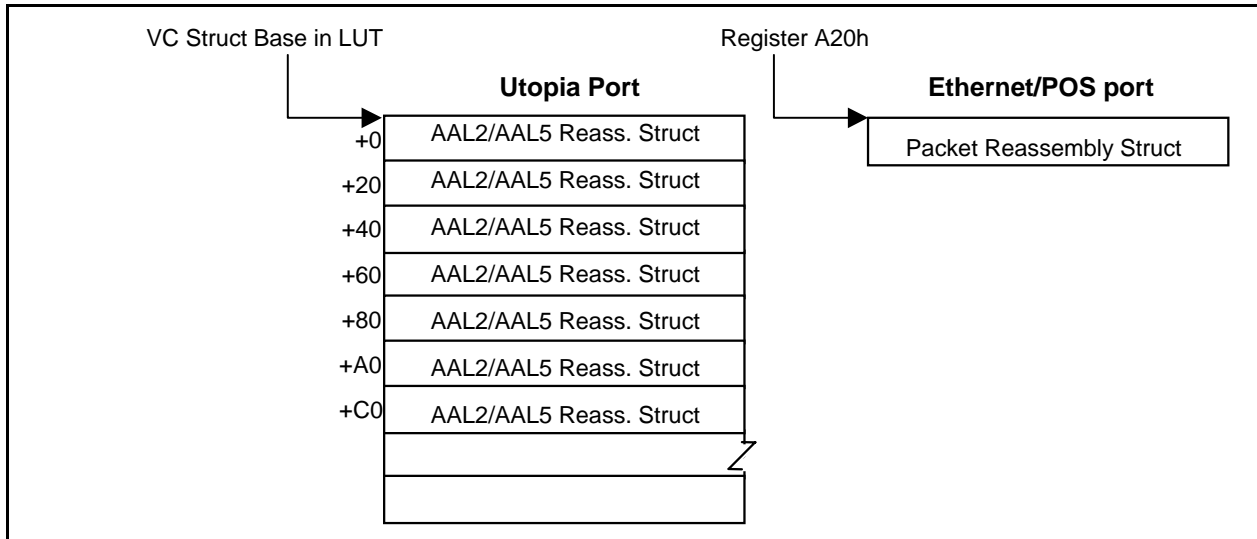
VC Struct Base in LUT

Register A20h

Utopia Port

Ethernet/POS port

+0 AAL2/AAL5 Reass. Struct

+20 AAL2/AAL5 Reass. Struct

+40 AAL2/AAL5 Reass. Struct

+60 AAL2/AAL5 Reass. Struct

+80 AAL2/AAL5 Reass. Struct

+A0 AAL2/AAL5 Reass. Struct

+C0 AAL2/AAL5 Reass. Struct

Packet Reassembly Struct